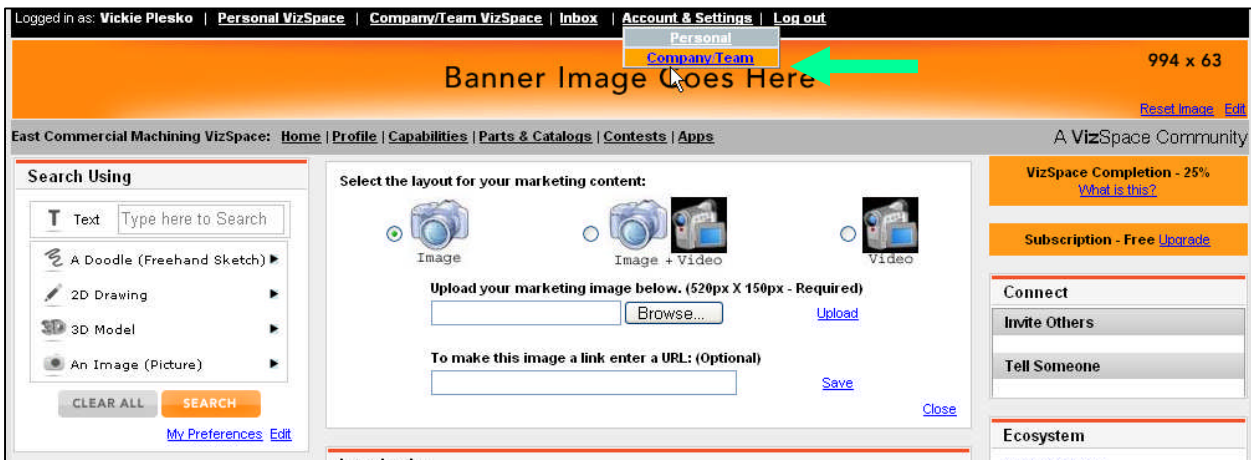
Logged in as: Vickie Plesko | Personal VizSpace | Company/Team VizSpace | Inbox | Account & Settings | Log out

Personal
Company/Team

Banner Image Goes Here

994 x 63

Reset Image Edit

East Commercial Machining VizSpace: Home | Profile | Capabilities | Parts & Catalogs | Contests | Apps

A VizSpace Community

Search Using

Text Type here to Search

A Doodle (Freehand Sketch)

2D Drawing

3D Model

An Image (Picture)

CLEAR ALL SEARCH

My Preferences Edit

Select the layout for your marketing content:

Image

Image + Video

Video

Upload your marketing image below. (520px X 150px - Required)

Browse...

Upload

To make this image a link enter a URL: (Optional)

Save

Close

VizSpace Completion - 25%
What is this?

Subscription - Free Upgrade

Connect

Invite Others

Tell Someone

Ecosystem